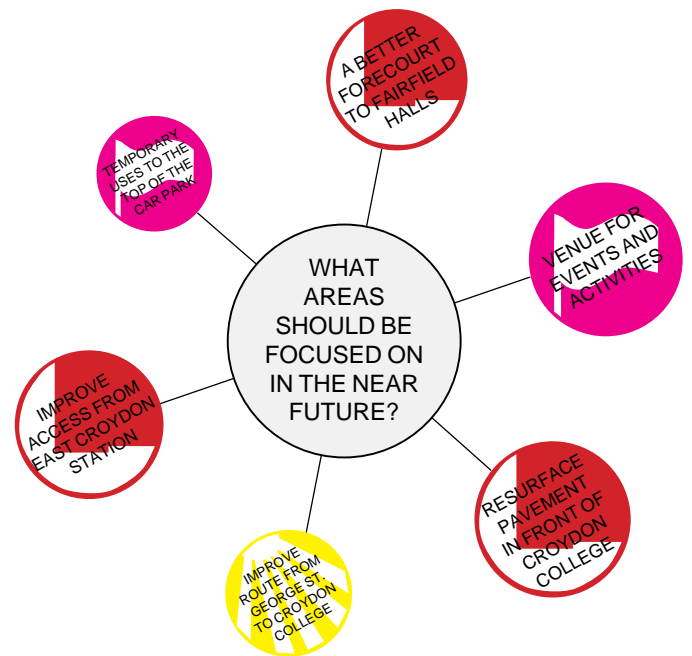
WHAT AREAS SHOULD BE FOCUSED ON IN THE NEAR FUTURE?

A BETTER FORECOURT TO FAIRFIELD HALLS

VENUE FOR EVENTS AND ACTIVITIES

RESURFACE PAVEMENT IN FRONT OF CROYDON COLLEGE

IMPROVE ROUTE FROM GEORGE ST. TO CROYDON COLLEGE

IMPROVE ACCESS FROM EAST CROYDON STATION

TEMPORARY USES TO THE TOP OF THE CAR PARK